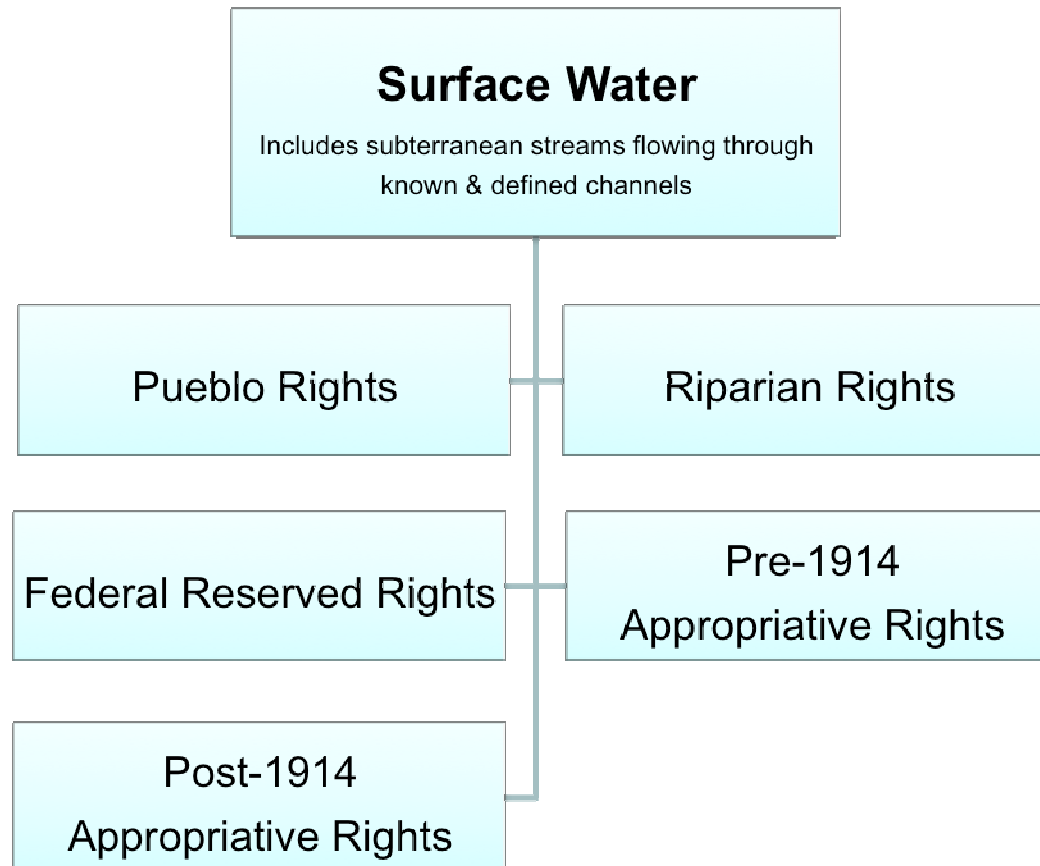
Surface Water

Includes subterranean streams flowing through known & defined channels

Pueblo Rights

Riparian Rights

Federal Reserved Rights

Pre-1914 Appropriative Rights

Post-1914 Appropriative Rights